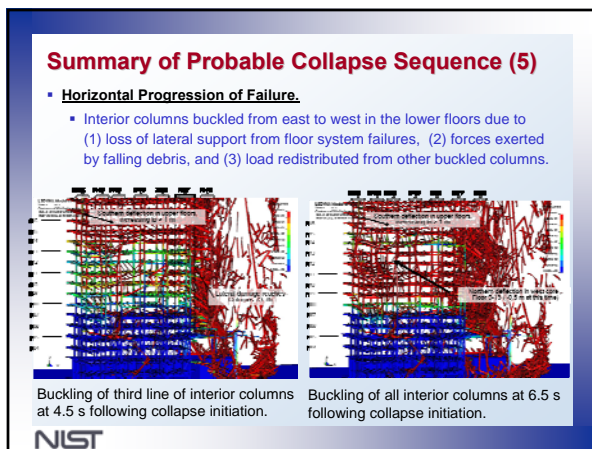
Summary of Probable Collapse Sequence (5)

Horizontal Progression of Failure.

Interior columns buckled from east to west in the lower floors due to (1) loss of lateral support from floor system failures, (2) forces exerted by falling debris, and (3) load redistributed from other buckled columns.

Southern deflection in upper floors

Lateral (buckling) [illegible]

Southern deflection in upper floors

Northern deflection in west core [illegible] Floor 5-13 ([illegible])

Buckling of third line of interior columns at 4.5 s following collapse initiation.

Buckling of all interior columns at 6.5 s following collapse initiation.

NIST